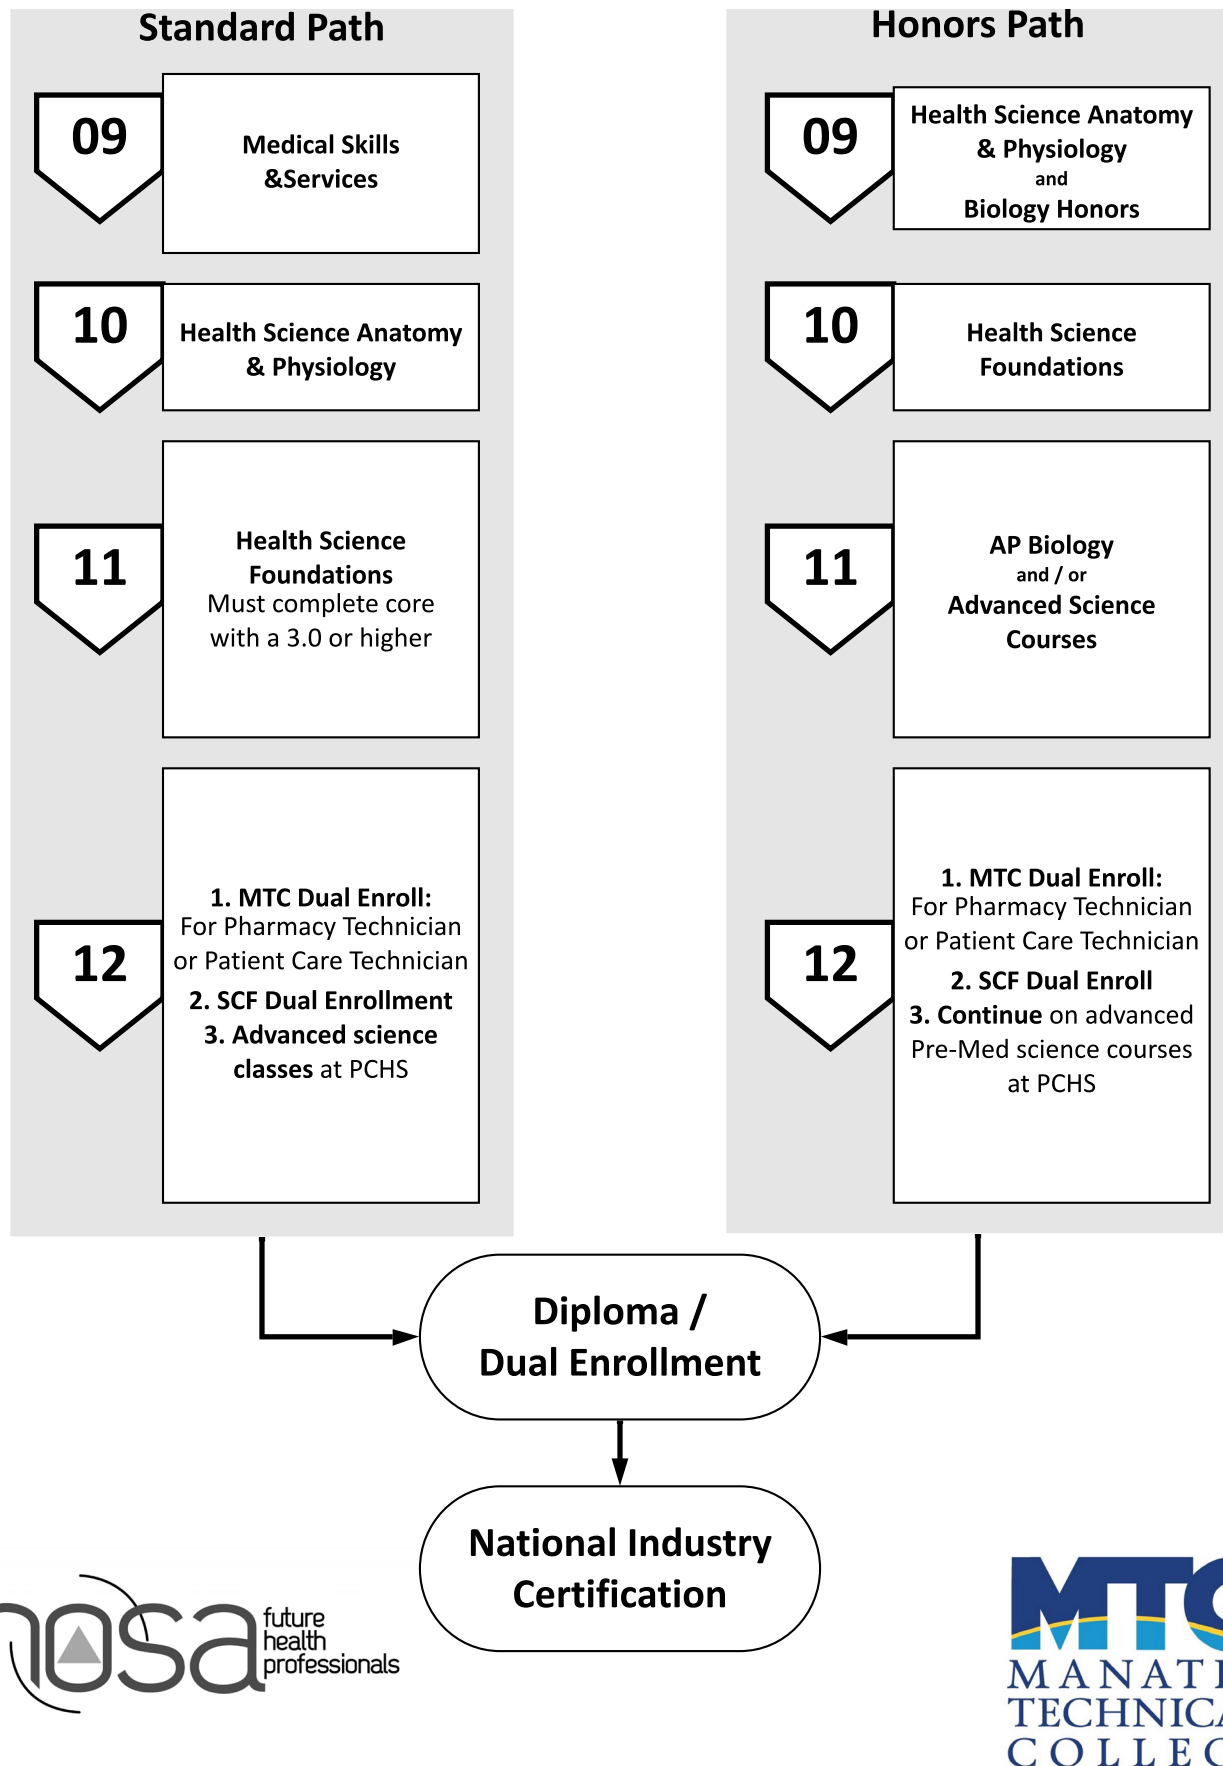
Standard Path

09
Medical Skills &Services

10
Health Science Anatomy & Physiology

11
Health Science Foundations
Must complete core with a 3.0 or higher

12
1. MTC Dual Enroll: For Pharmacy Technician or Patient Care Technician
2. SCF Dual Enrollment
3. Advanced science classes at PCHS

Honors Path

09
Health Science Anatomy & Physiology
and
Biology Honors

10
Health Science Foundations

11
AP Biology
and / or
Advanced Science Courses

12
1. MTC Dual Enroll: For Pharmacy Technician or Patient Care Technician
2. SCF Dual Enroll
3. Continue on advanced Pre-Med science courses at PCHS

Diploma / Dual Enrollment

National Industry Certification

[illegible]osa future health professionals

MTC
MANAT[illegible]
TECHNIC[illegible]
COLLE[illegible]